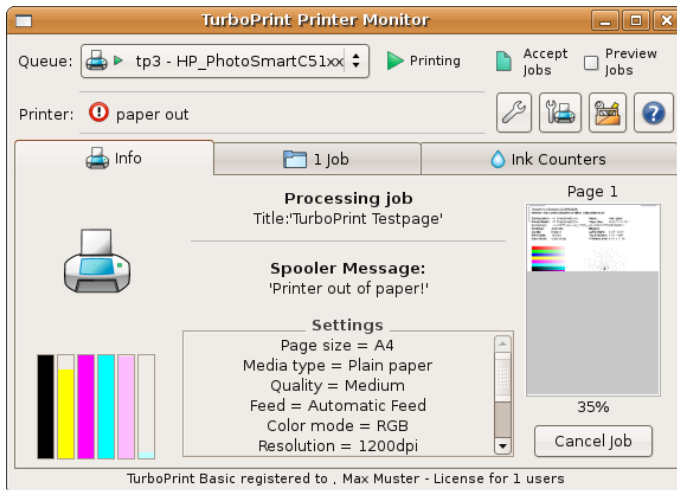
TurboPrint Printer Monitor

Queue: tp3 - HP_PhotoSmartC51xx

Printing

Accept Jobs

Preview Jobs

Printer: paper out

Info

1 Job

Ink Counters

Processing job
Title:'TurboPrint Testpage'

Spooler Message:
'Printer out of paper!'

Settings
Page size = A4
Media type = Plain paper
Quality = Medium
Feed = Automatic Feed
Color mode = RGB
Resolution = 1200dpi

Page 1

35%

Cancel Job

TurboPrint Basic registered to , Max Muster - License for 1 users